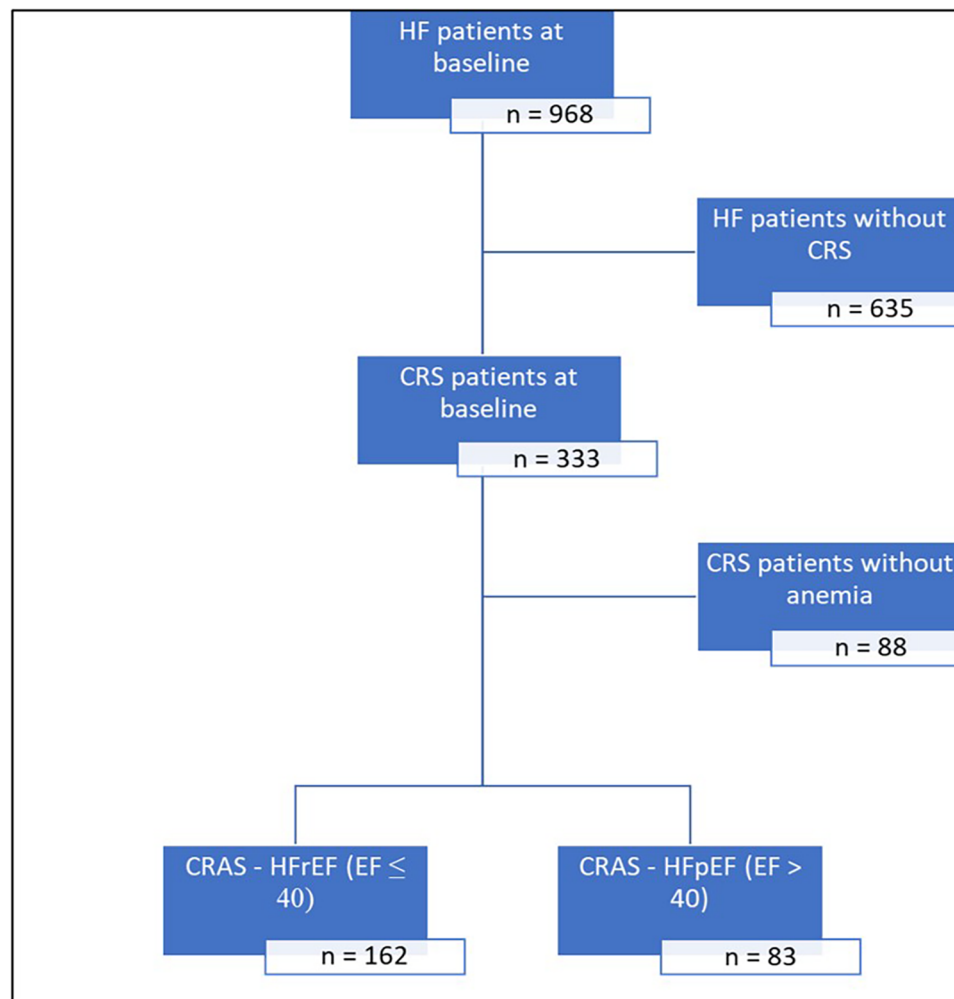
HF patients at baseline

n = 968

HF patients without CRS

n = 635

CRS patients at baseline

n = 333

CRS patients without anemia

n = 88

CRAS - HFrEF (EF $\leq$ 40)

n = 162

CRAS - HFpEF (EF > 40)

n = 83